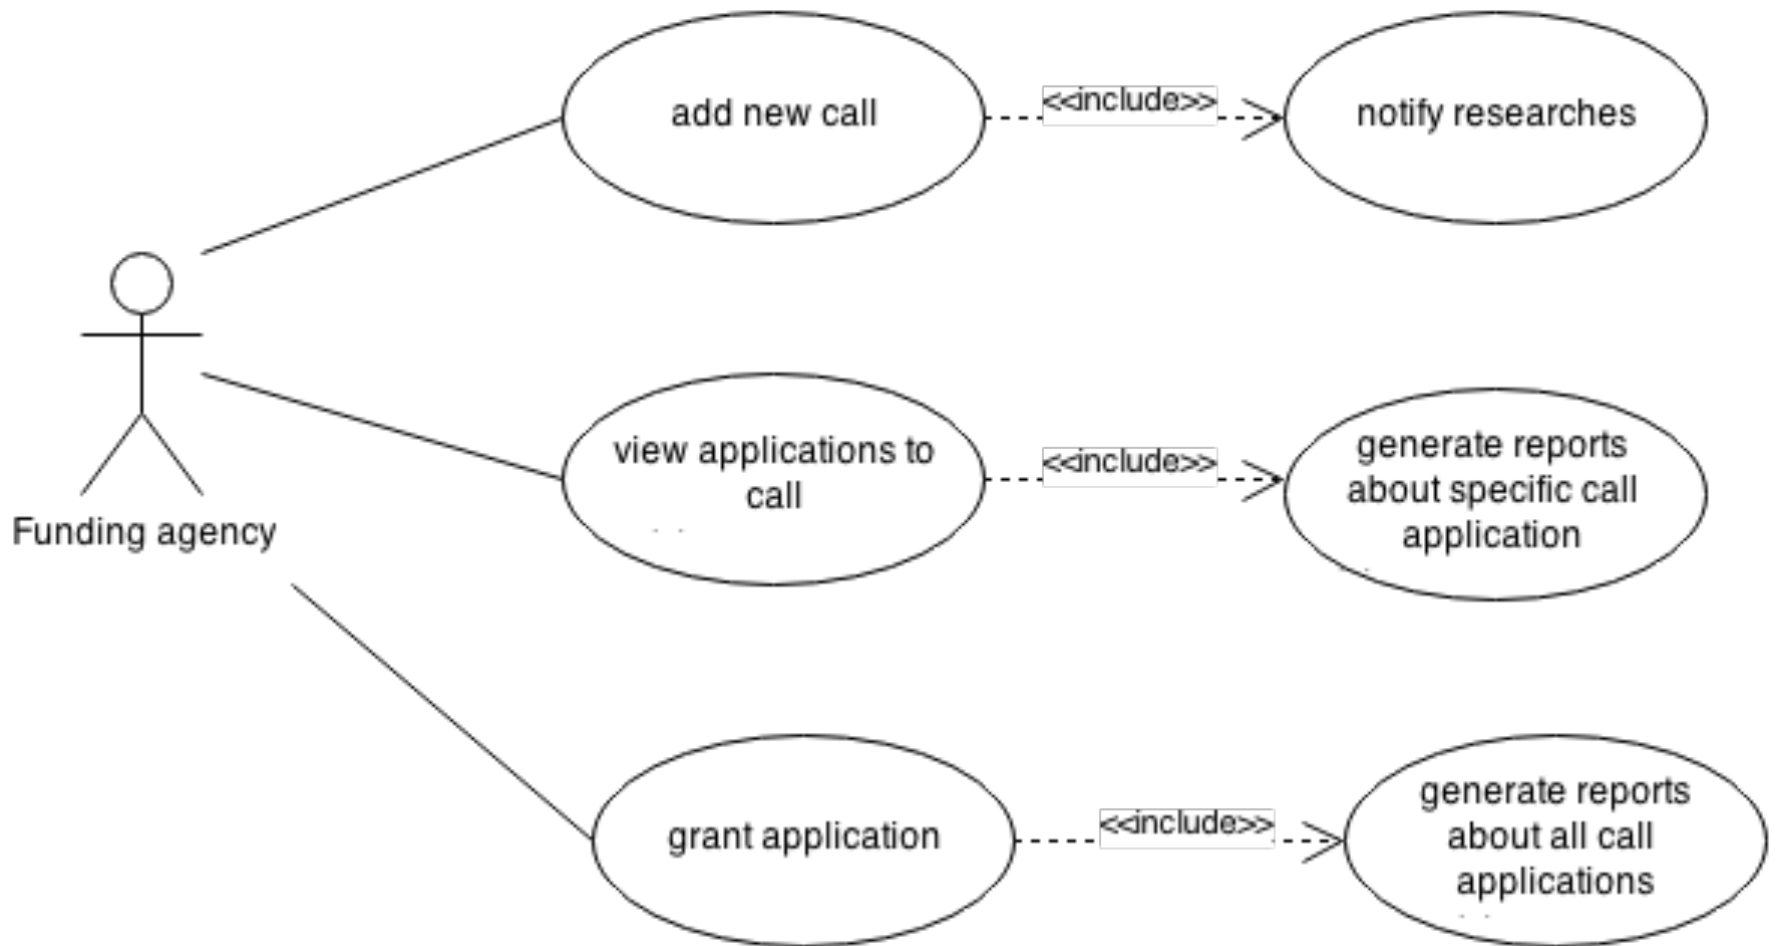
add new call

<<include>>

notify researches

Funding agency

view applications to call

<<include>>

generate reports about specific call application

grant application

<<include>>

generate reports about all call applications